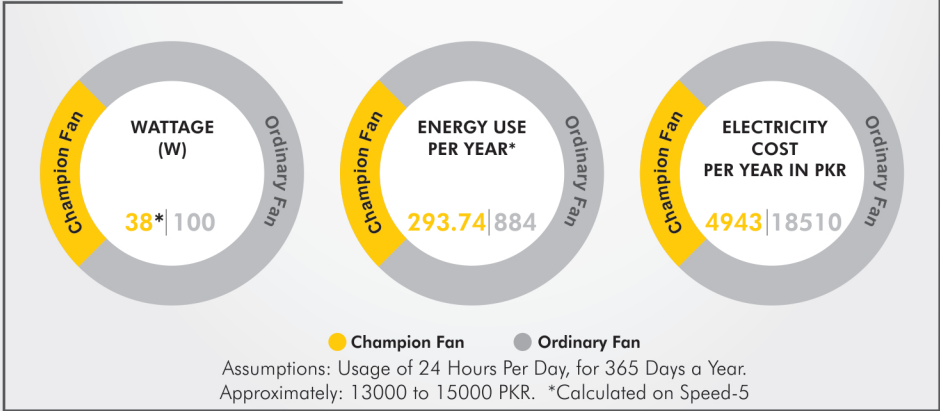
Champion Fan
WATTAGE (W)
38*|100
Ordinary Fan

Champion Fan
ENERGY USE PER YEAR*
293.74|884
Ordinary Fan

Champion Fan
ELECTRICITY COST PER YEAR IN PKR
4943|18510
Ordinary Fan

Champion Fan Ordinary Fan

Assumptions: Usage of 24 Hours Per Day, for 365 Days a Year.
Approximately: 13000 to 15000 PKR. *Calculated on Speed-5